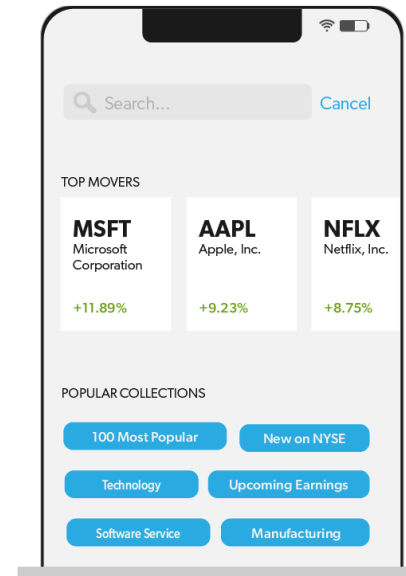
Search...

Cancel

TOP MOVERS

MSFT
Microsoft Corporation
+11.89%

AAPL
Apple, Inc.
+9.23%

NFLX
Netflix, Inc.
+8.75%

POPULAR COLLECTIONS

100 Most Popular

New on NYSE

Technology

Upcoming Earnings

Software Service

Manufacturing